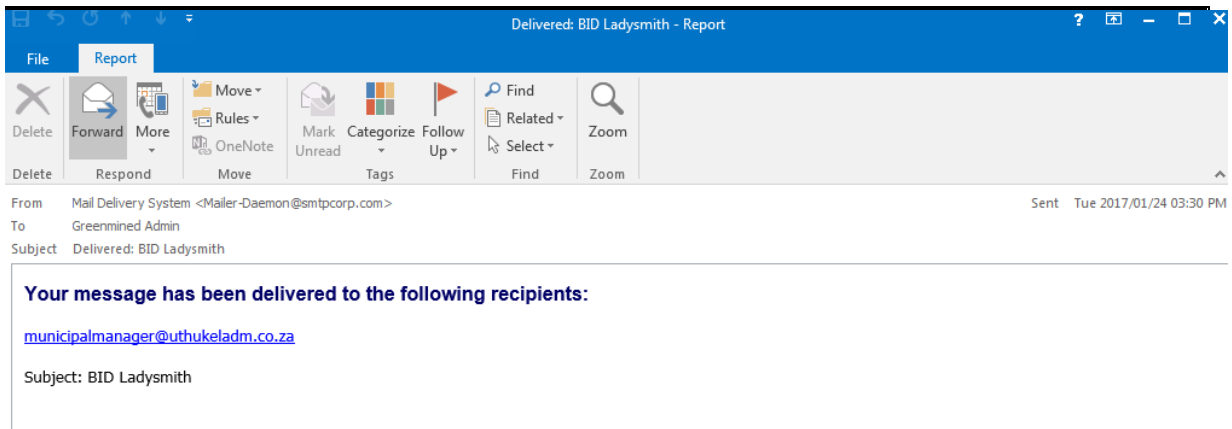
Delivered: BID Ladysmith - Report

?

File Report

Delete

Forward More

Move
Rules
OneNote

Mark Unread Categorize Follow Up

Find
Related
Select

Zoom

Delete Respond Move Tags Find Zoom

From Mail Delivery System <Mailer-Daemon@smtpcorp.com>
To Greenmined Admin
Subject Delivered: BID Ladysmith

Sent Tue 2017/01/24 03:30 PM

Your message has been delivered to the following recipients:

municipalmanager@uthukeladm.co.za

Subject: BID Ladysmith